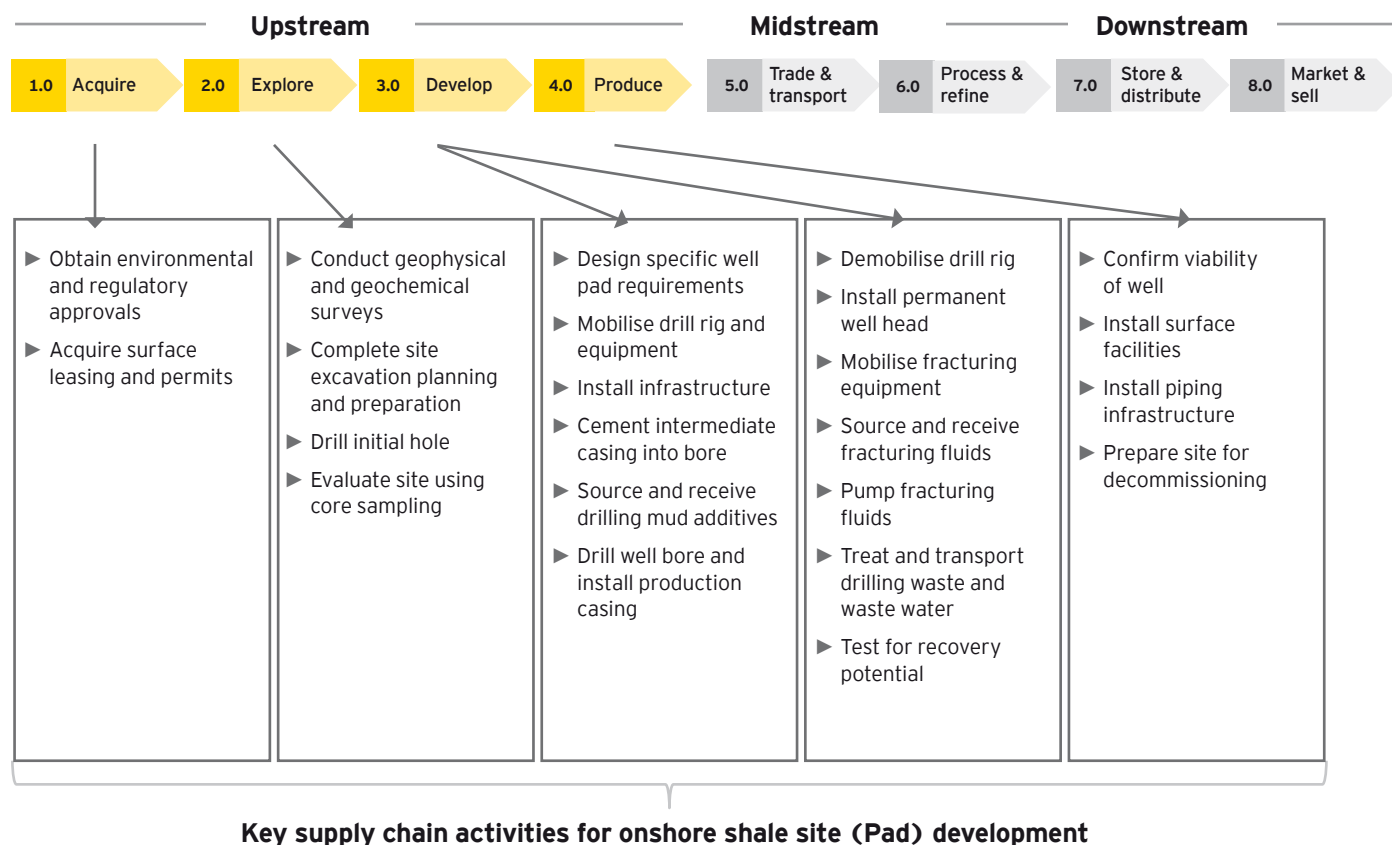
Upstream

Midstream

Downstream

1.0 Acquire

2.0 Explore

3.0 Develop

4.0 Produce

5.0 Trade & transport

6.0 Process & refine

7.0 Store & distribute

8.0 Market & sell

► Obtain environmental and regulatory approvals
► Acquire surface leasing and permits

► Conduct geophysical and geochemical surveys
► Complete site excavation planning and preparation
► Drill initial hole
► Evaluate site using core sampling

► Design specific well pad requirements
► Mobilise drill rig and equipment
► Install infrastructure
► Cement intermediate casing into bore
► Source and receive drilling mud additives
► Drill well bore and install production casing

► Demobilise drill rig
► Install permanent well head
► Mobilise fracturing equipment
► Source and receive fracturing fluids
► Pump fracturing fluids
► Treat and transport drilling waste and waste water
► Test for recovery potential

► Confirm viability of well
► Install surface facilities
► Install piping infrastructure
► Prepare site for decommissioning

Key supply chain activities for onshore shale site (Pad) development